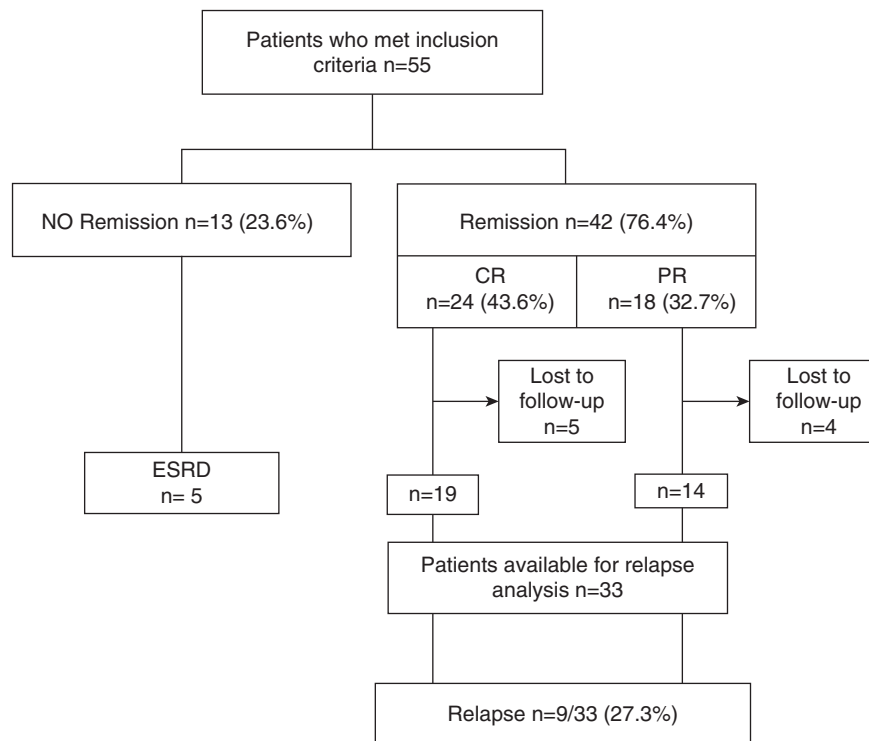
Patients who met inclusion criteria n=55

NO Remission n=13 (23.6%)

Remission n=42 (76.4%)

CR
n=24 (43.6%)

PR
n=18 (32.7%)

Lost to follow-up
n=5

Lost to follow-up
n=4

ESRD
n= 5

n=19

n=14

Patients available for relapse analysis n=33

Relapse n=9/33 (27.3%)